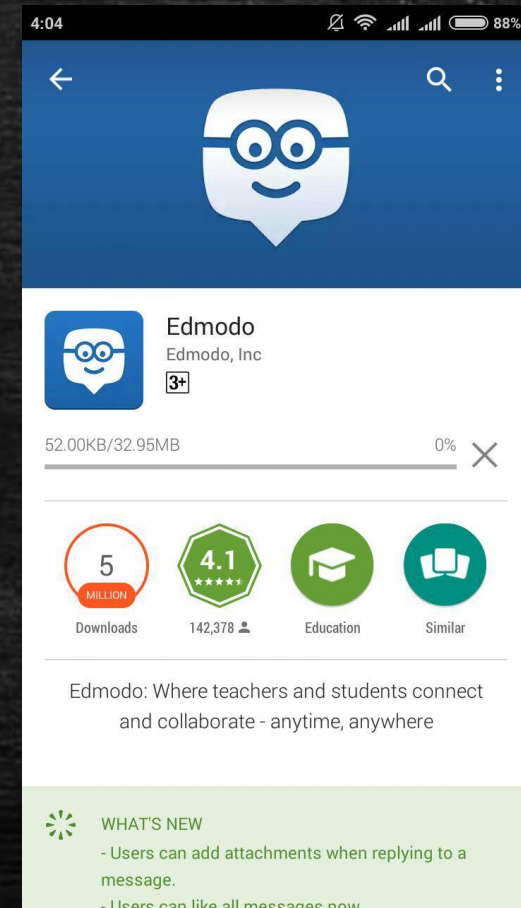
4:04

88%

Edmodo
Edmodo, Inc
3+

52.00KB/32.95MB

0%

5
MILLION
Downloads

4.1
142,378

Education

Similar

Edmodo: Where teachers and students connect and collaborate - anytime, anywhere

WHAT'S NEW
- Users can add attachments when replying to a message.
- Users can like all messages now